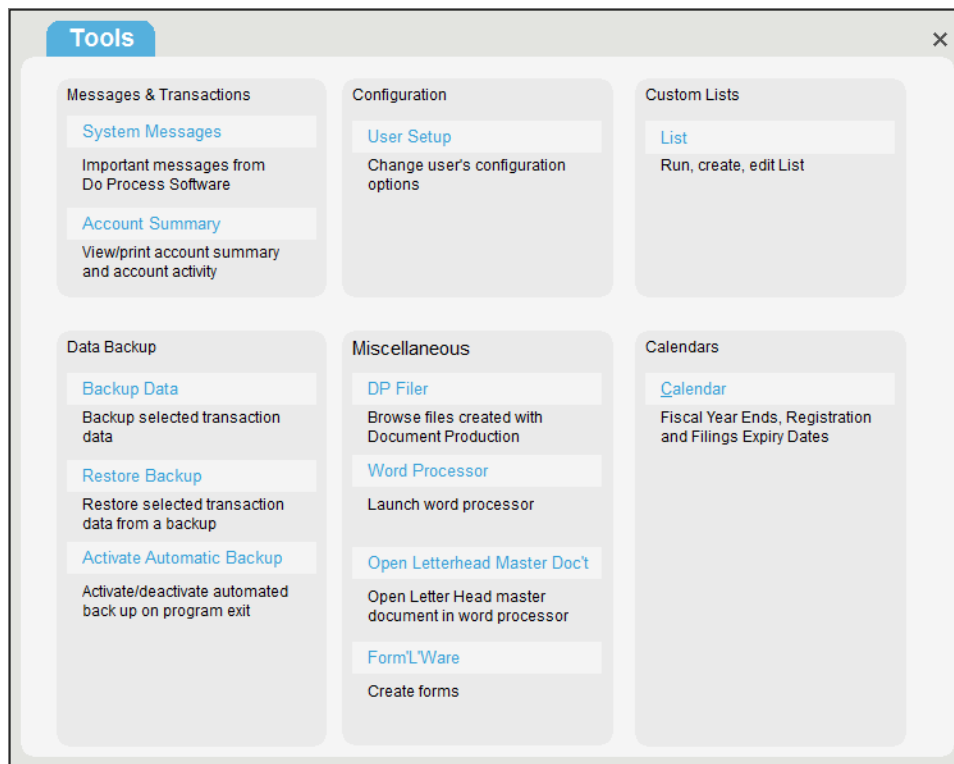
Tools

×

Messages & Transactions

System Messages

Important messages from Do Process Software

Account Summary

View/print account summary and account activity

Configuration

User Setup

Change user's configuration options

Custom Lists

List

Run, create, edit List

Data Backup

Backup Data

Backup selected transaction data

Restore Backup

Restore selected transaction data from a backup

Activate Automatic Backup

Activate/deactivate automated back up on program exit

Miscellaneous

DP Filer

Browse files created with Document Production

Word Processor

Launch word processor

Open Letterhead Master Doc't

Open Letter Head master document in word processor

Form'L'Ware

Create forms

Calendars

Calendar

Fiscal Year Ends, Registration and Filings Expiry Dates